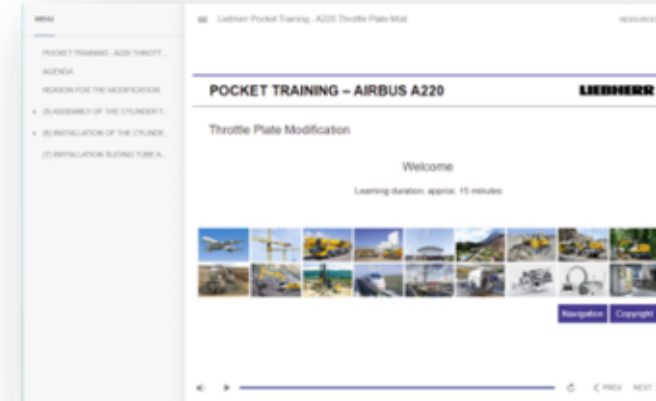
MENU

POCKET TRAINING - A220 THROTT...

AGENDA

REASON FOR THE MODIFICATION

(1) ASSEMBLY OF THE CYLINDER T...

(6) INSTALLATION OF THE CYLINDE...

(7) INSTALLATION SLIDING TUBE A...

Liebherr Pocket Training - A220 Throttle Plate Mod

RESOURCES

POCKET TRAINING – AIRBUS A220

LIEBHERR

Throttle Plate Modification

Welcome

Learning duration: approx. 15 minutes

Navigation

Copyright

PREV

NEXT